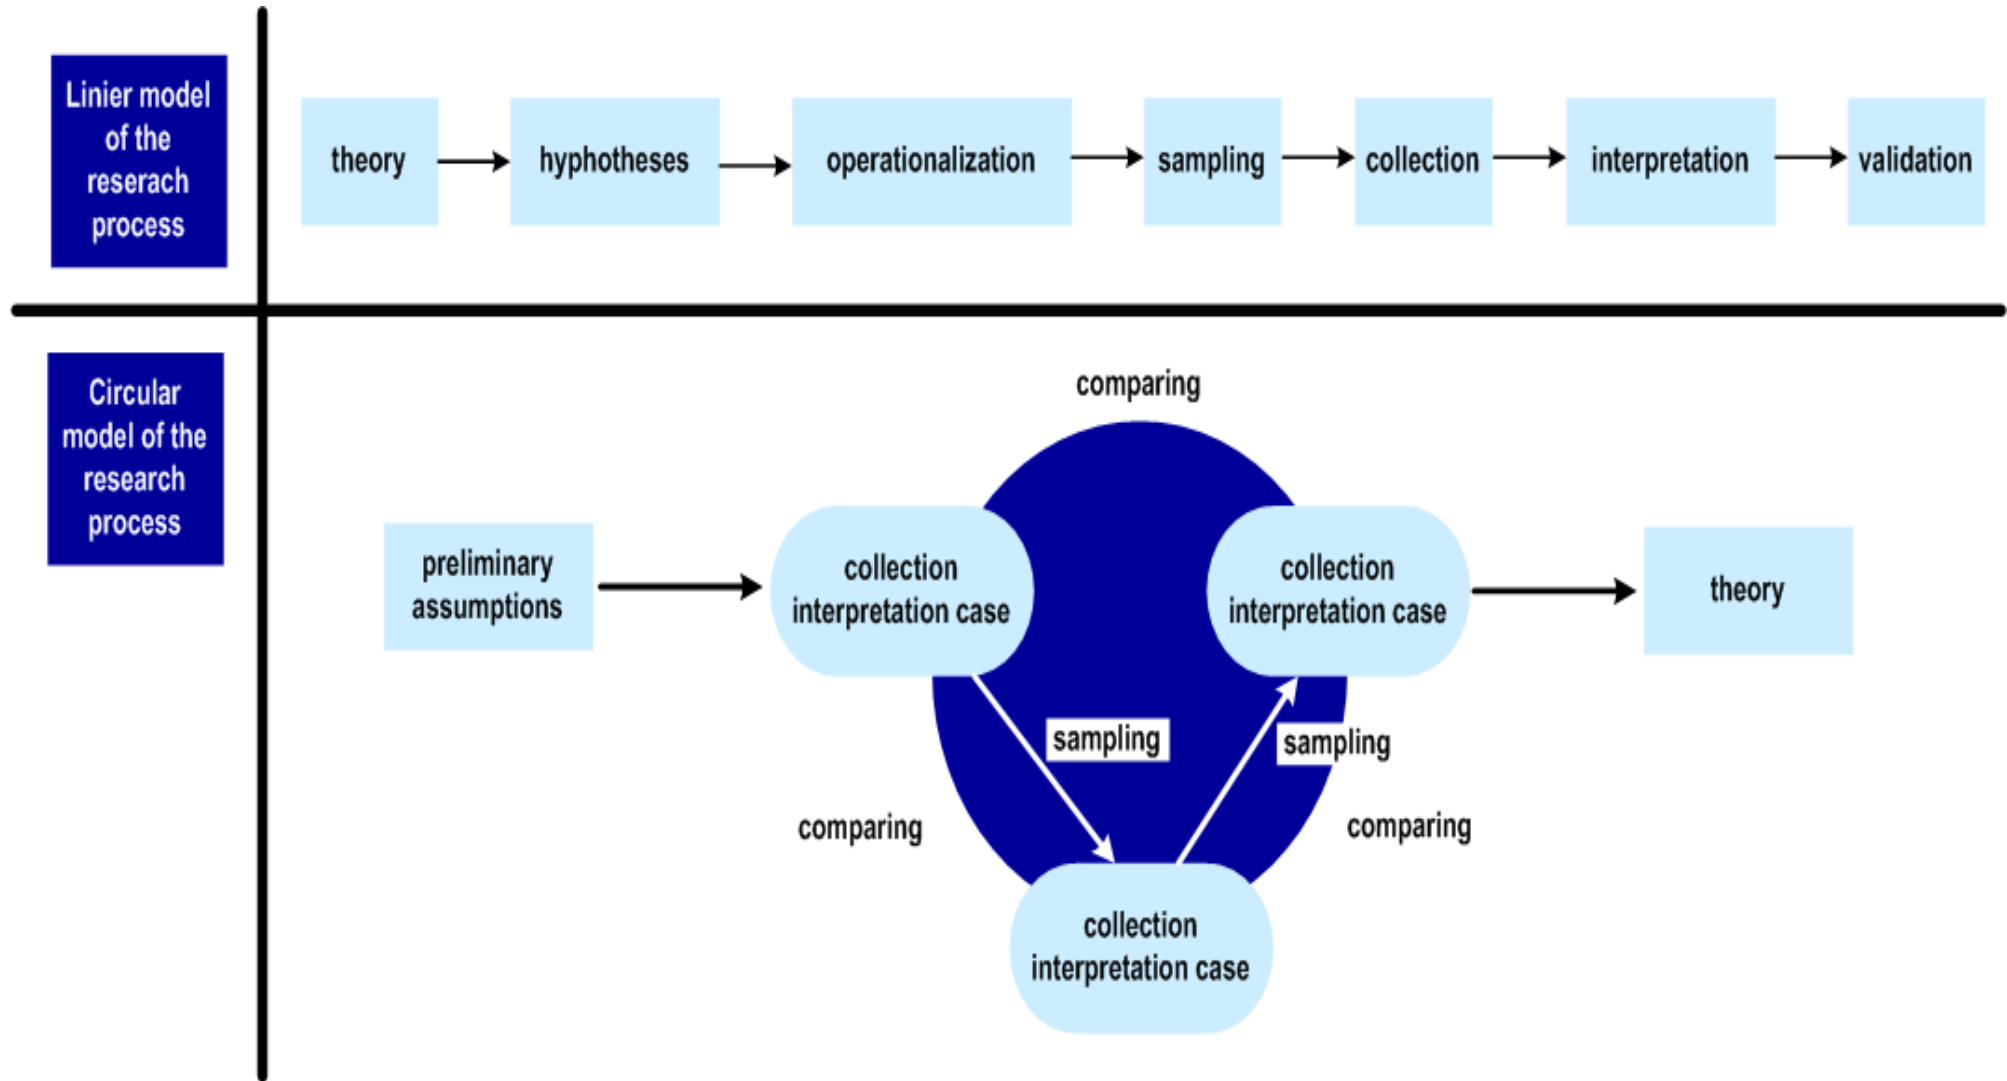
Linier model of the reserach process

theory → hyphotheses → operationalization → sampling → collection → interpretation → validation

Circular model of the research process

comparing

preliminary assumptions

collection interpretation case

collection interpretation case

theory

sampling

sampling

comparing

comparing

collection interpretation case